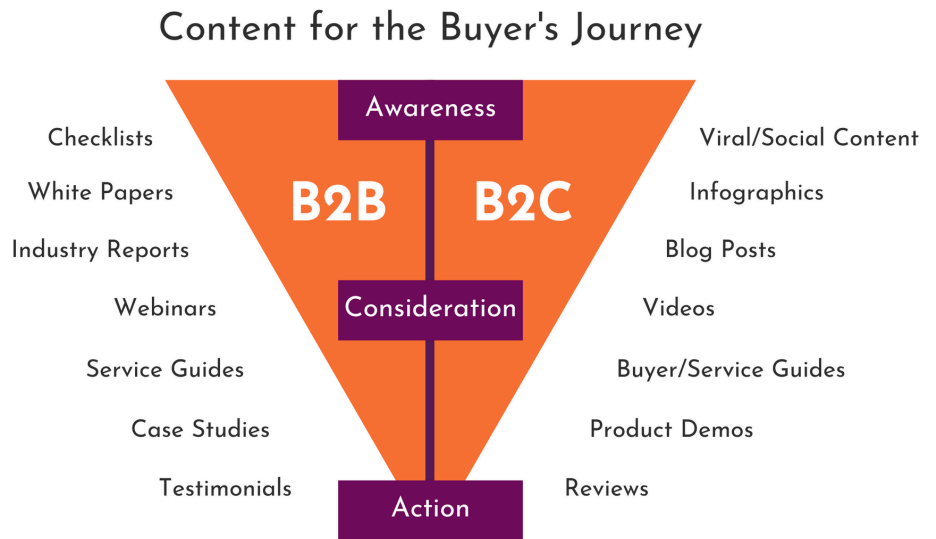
Content for the Buyer's Journey

Awareness

B2B

B2C

Consideration

Action

Checklists

White Papers

Industry Reports

Webinars

Service Guides

Case Studies

Testimonials

Viral/Social Content

Infographics

Blog Posts

Videos

Buyer/Service Guides

Product Demos

Reviews